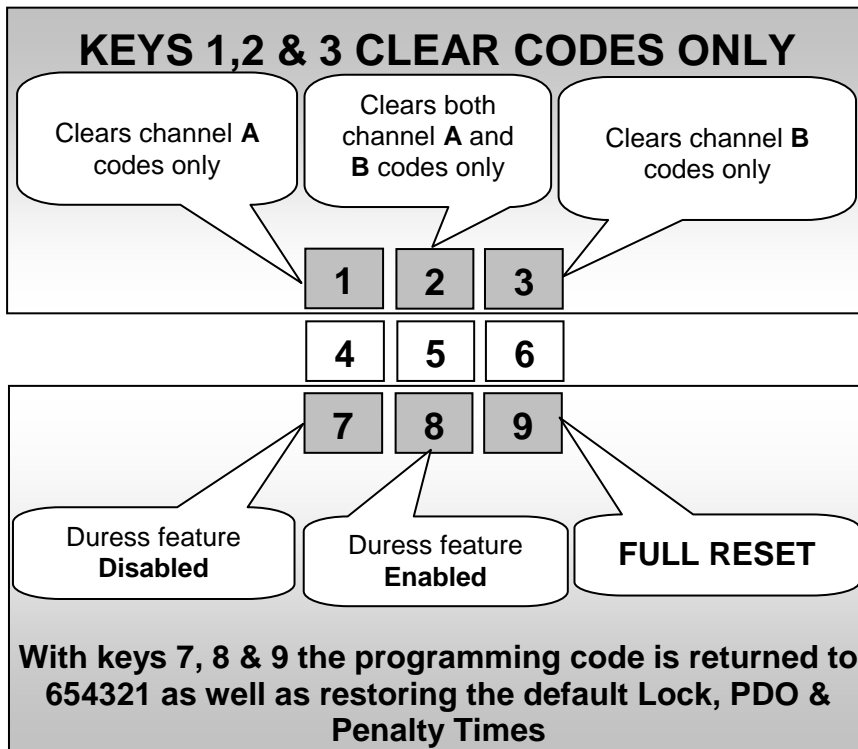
KEYS 1,2 & 3 CLEAR CODES ONLY

Clears channel **A** codes only

Clears both channel **A** and **B** codes only

Clears channel **B** codes only

1 2 3

4 5 6

7 8 9

Duress feature **Disabled**

Duress feature **Enabled**

**FULL RESET**

**With keys 7, 8 & 9 the programming code is returned to 654321 as well as restoring the default Lock, PDO & Penalty Times**